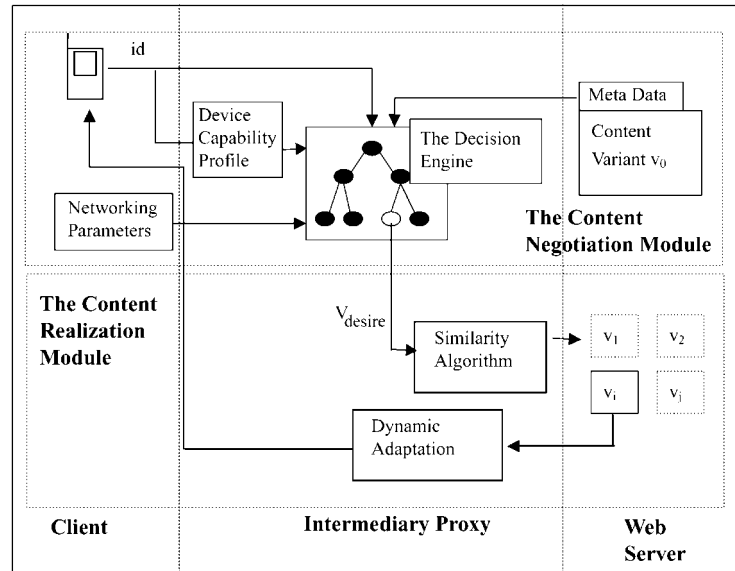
id

Device Capability Profile

The Decision Engine

Meta Data

Content Variant $v_0$

Networking Parameters

The Content Negotiation Module

The Content Realization Module

$V_{desire}$

Similarity Algorithm

$v_1$

$v_2$

$v_i$

$v_j$

Dynamic Adaptation

Client

Intermediary Proxy

Web Server